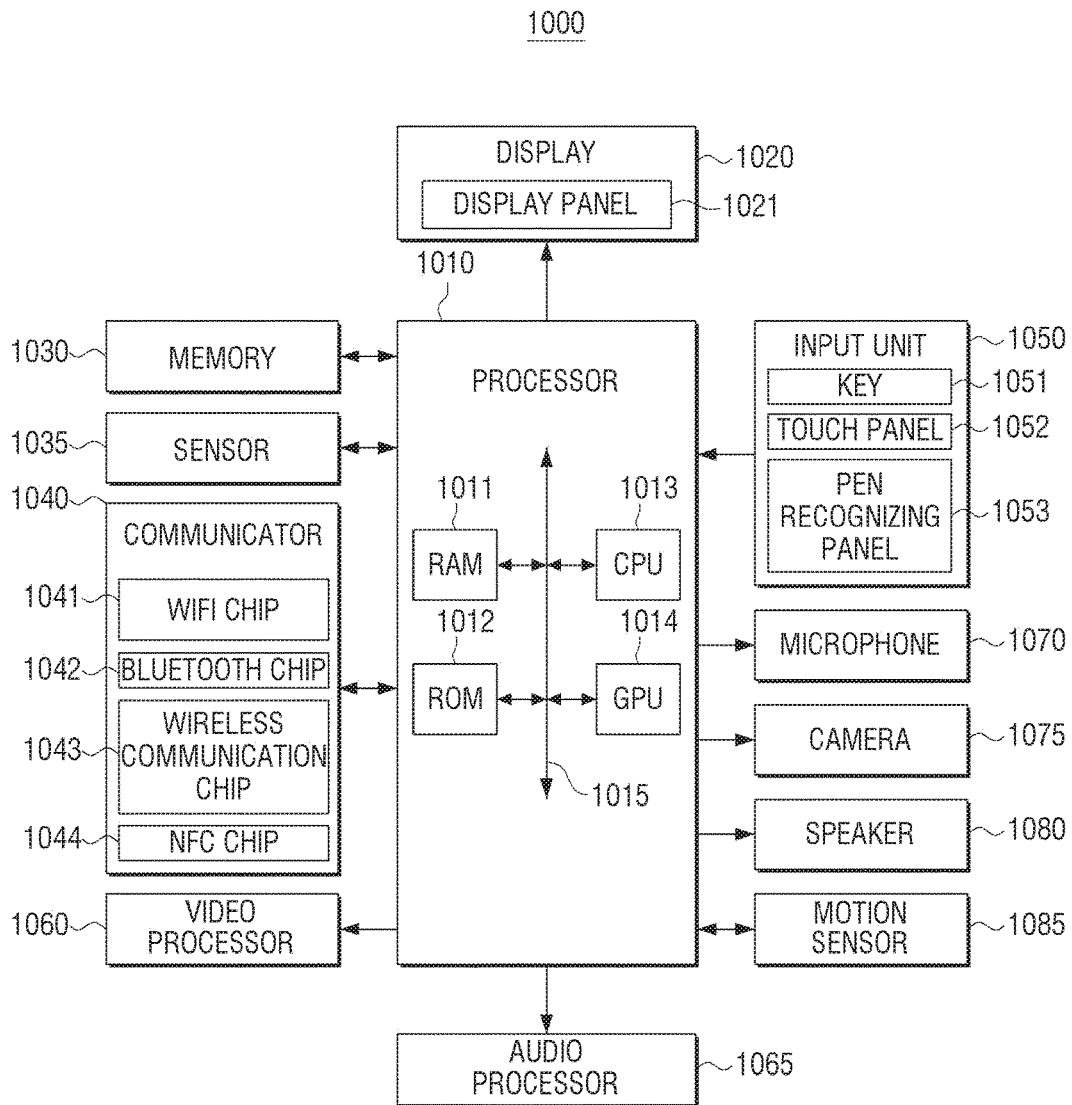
1000

DISPLAY
1020
DISPLAY PANEL
1021
1010
1030
MEMORY
PROCESSOR
INPUT UNIT
1050
KEY
1051
TOUCH PANEL
1052
1035
SENSOR
1040
1011
1013
PEN RECOGNIZING PANEL
1053
COMMUNICATOR
RAM
CPU
1041
WIFI CHIP
1012
1014
MICROPHONE
1070
1042
BLUETOOTH CHIP
ROM
GPU
WIRELESS COMMUNICATION CHIP
1043
CAMERA
1075
1015
1044
NFC CHIP
SPEAKER
1080
1060
VIDEO PROCESSOR
MOTION SENSOR
1085
AUDIO PROCESSOR
1065